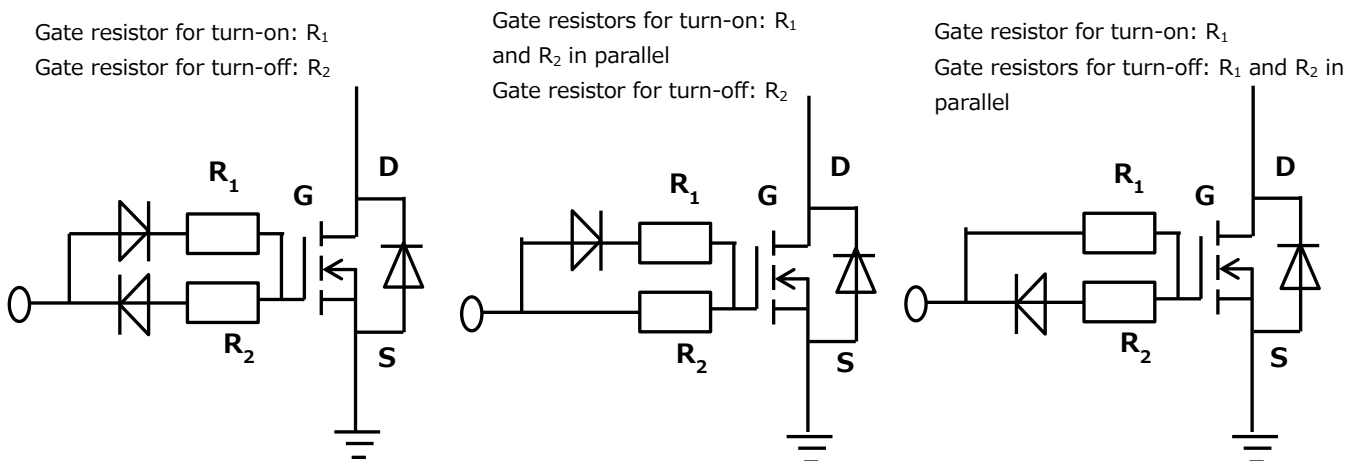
Gate resistor for turn-on: $R_1$
Gate resistor for turn-off: $R_2$

$R_1$
G
D
$R_2$
S

Gate resistors for turn-on: $R_1$ and $R_2$ in parallel
Gate resistor for turn-off: $R_2$

$R_1$
G
D
$R_2$
S

Gate resistor for turn-on: $R_1$
Gate resistors for turn-off: $R_1$ and $R_2$ in parallel

$R_1$
G
D
$R_2$
S